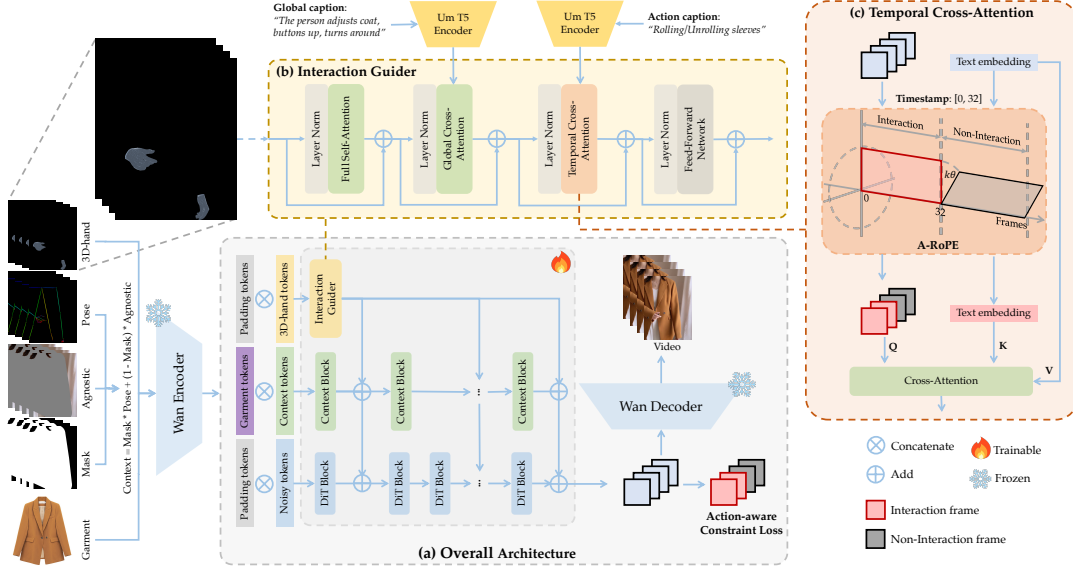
Global caption: "The person adjusts coat, buttons up, turns around"

Um T5 Encoder

Um T5 Encoder

Action caption: "Rolling/Unrolling sleeves"

(b) Interaction Guider

Layer Norm

Full Self-Attention

Layer Norm

Global Cross-Attention

Layer Norm

Temporal Cross-Attention

Layer Norm

Feed-Forward Network

(c) Temporal Cross-Attention

Text embedding

Timestamp: [0, 32]

Interaction

Non-Interaction

$k\theta$

0

32

Frames

A-RoPE

Text embedding

Q

K

V

Cross-Attention

3D-hand

Pose

Agnostic

Mask

Garment

Context = Mask * Pose + (1 - Mask) * Agnostic

Wan Encoder

Padding tokens

3D-hand tokens

Interaction Guider

Garment tokens

Context tokens

Context Block

Context Block

Context Block

Padding tokens

Noisy tokens

DiT Block

DiT Block

DiT Block

DiT Block

Video

Wan Decoder

Action-aware Constraint Loss

(a) Overall Architecture

Concatenate

Trainable

Add

Frozen

Interaction frame

Non-Interaction frame